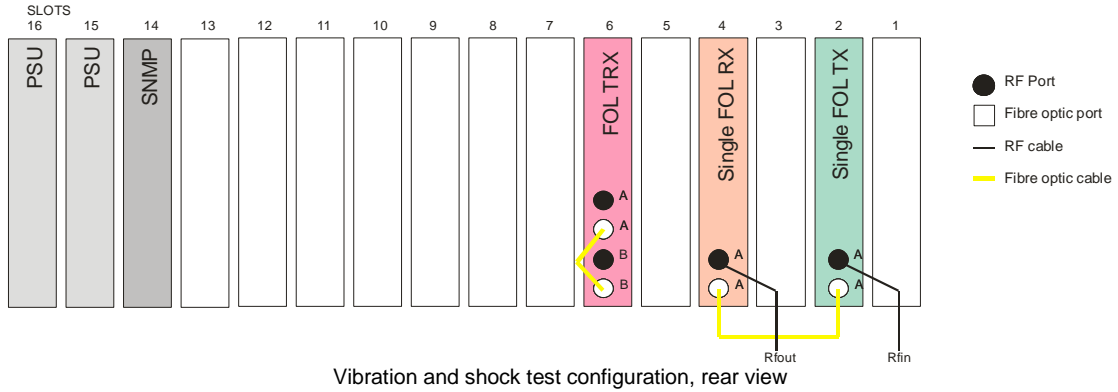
SLOTS
16 15 14 13 12 11 10 9 8 7 6 5 4 3 2 1

PSU
PSU
SNMP
FOL TRX
A
A
B
B
Single FOL RX
A
A
Single FOL TX
A
A

RF Port
Fibre optic port
RF cable
Fibre optic cable

Rfout
Rfin

Vibration and shock test configuration, rear view